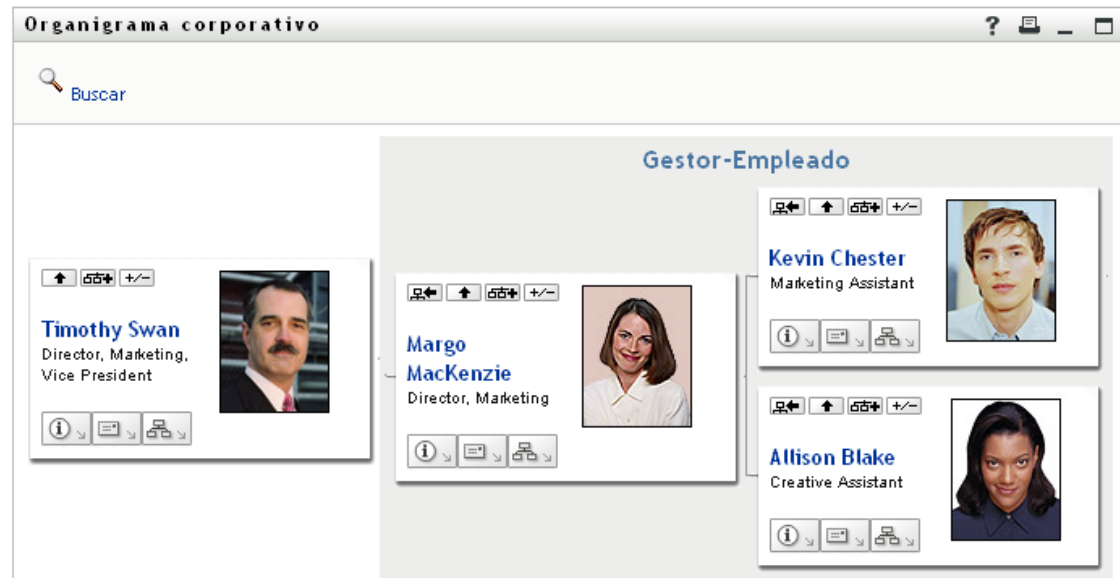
Organigrama corporativo

? _

Buscar

Gestor-Empleado

+/-

Timothy Swan
Director, Marketing, Vice President

+/-

Margo MacKenzie
Director, Marketing

+/-

Kevin Chester
Marketing Assistant

+/-

Allison Blake
Creative Assistant